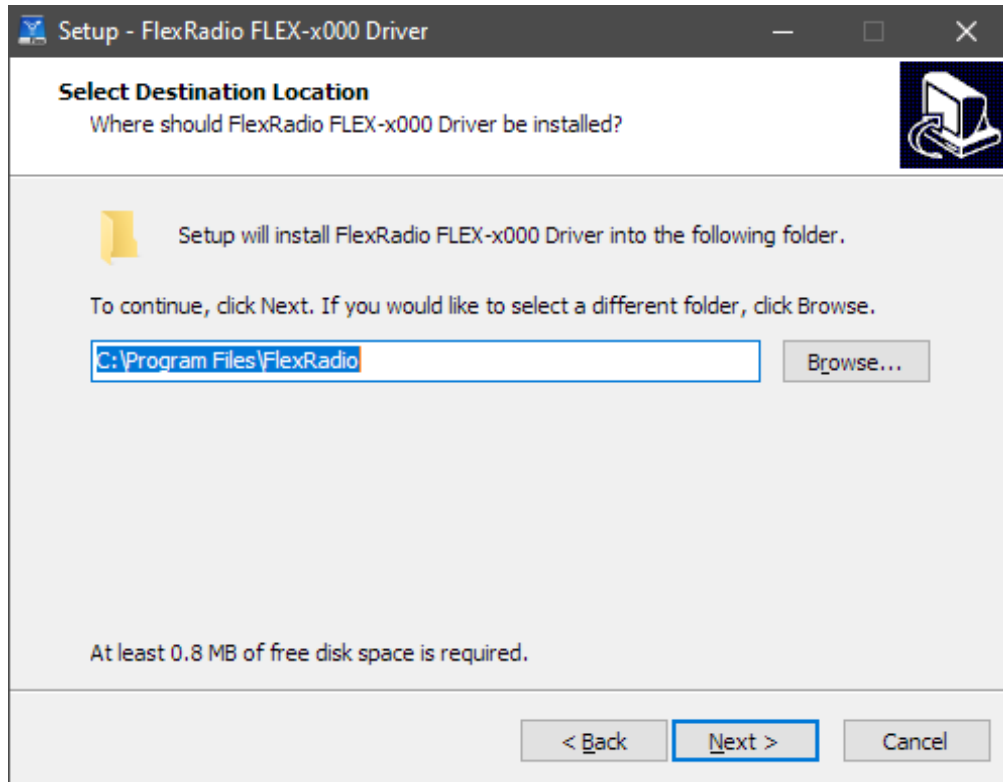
Setup - FlexRadio FLEX-x000 Driver

Select Destination Location
Where should FlexRadio FLEX-x000 Driver be installed?

Setup will install FlexRadio FLEX-x000 Driver into the following folder.

To continue, click Next. If you would like to select a different folder, click Browse.

C:\Program Files\FlexRadio

Browse...

At least 0.8 MB of free disk space is required.

< Back

Next >

Cancel